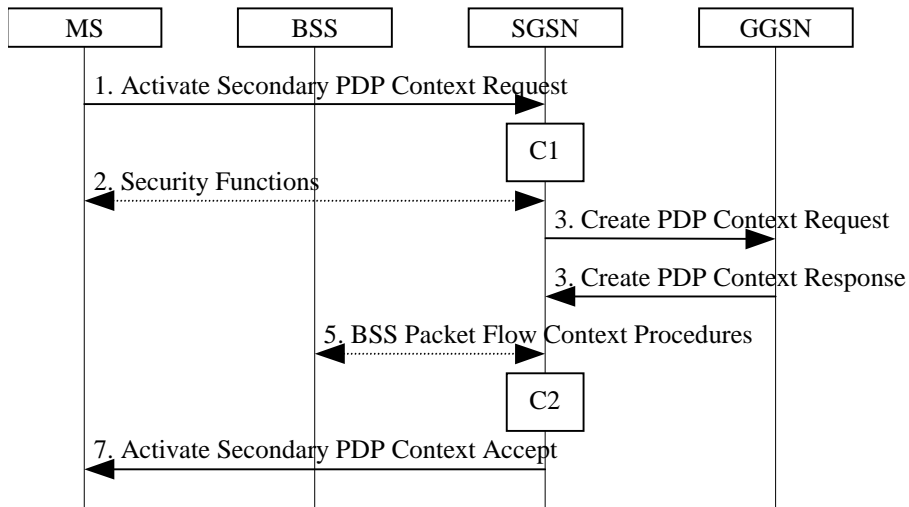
MS

BSS

SGSN

GGSN

1. Activate Secondary PDP Context Request

C1

2. Security Functions

3. Create PDP Context Request

3. Create PDP Context Response

5. BSS Packet Flow Context Procedures

C2

7. Activate Secondary PDP Context Accept